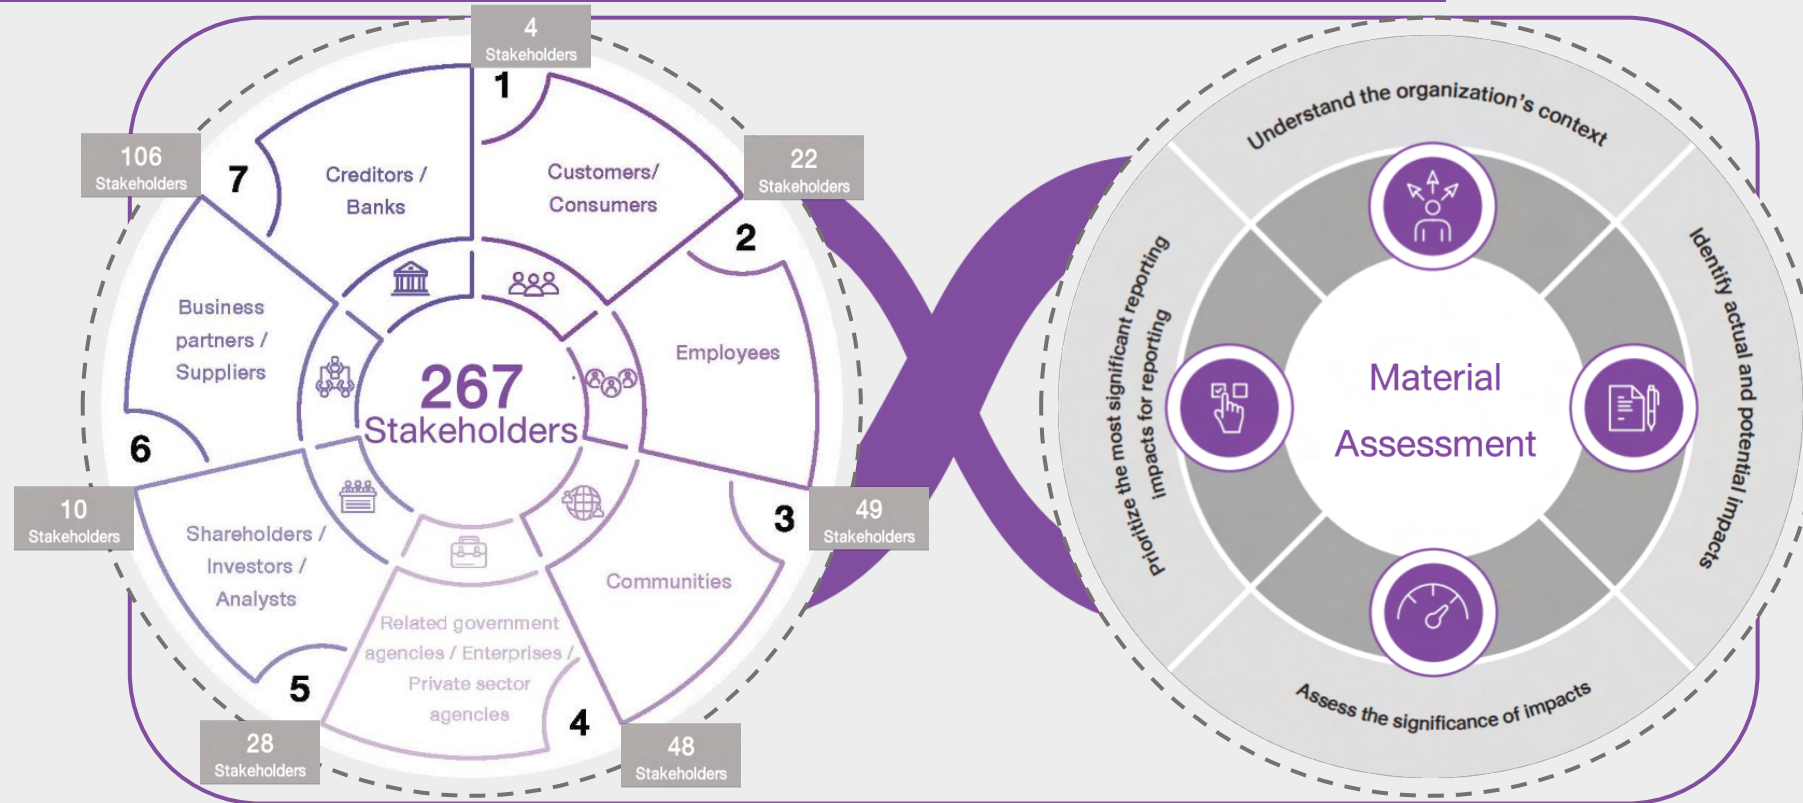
4
Stakeholders
1
Customers/
Consumers
22
Stakeholders
2
Employees
49
Stakeholders
3
Communities
48
Stakeholders
4
Related government agencies / Enterprises / Private sector agencies
28
Stakeholders
5
Shareholders / Investors / Analysts
10
Stakeholders
6
Business partners / Suppliers
106
Stakeholders
7
Creditors / Banks
267
Stakeholders

Understand the organization's context
Identify actual and potential impacts
Assess the significance of impacts
Prioritize the most significant reporting impacts for reporting
Material
Assessment